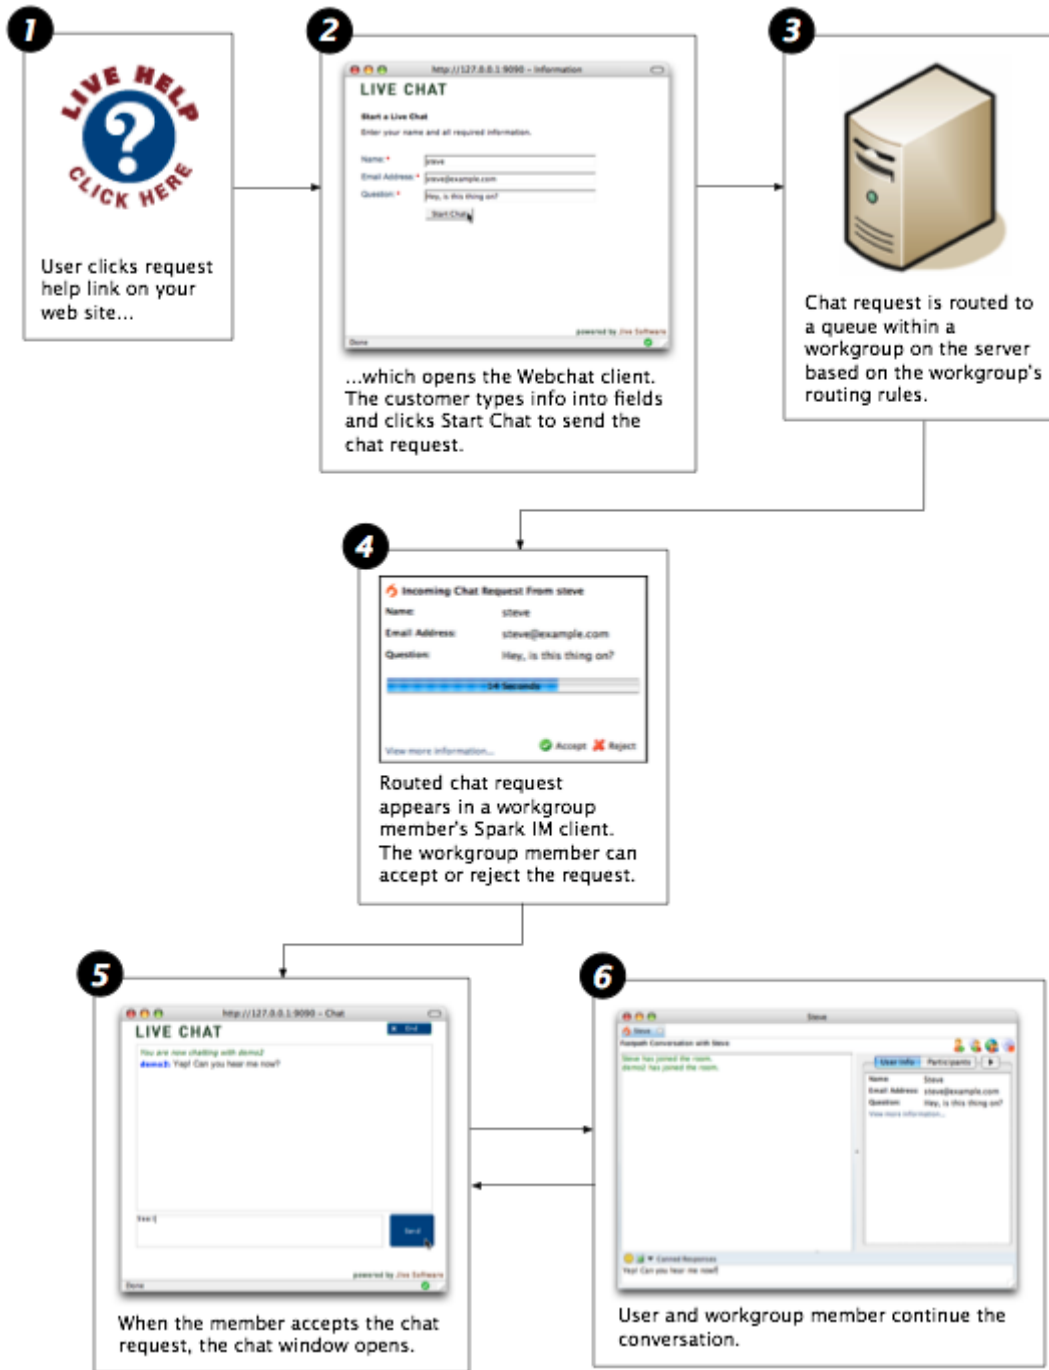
1

LIVE HELP
?
CLICK HERE

User clicks request help link on your web site...

2

http://127.0.0.1:9090 - Information

LIVE CHAT

Start a Live Chat

Enter your name and all required information.

Name: * steve

Email Address: * steve@example.com

Question: * Hey, is this thing on?

Start Chat

powered by Jive Software

Done

...which opens the Webchat client. The customer types info into fields and clicks Start Chat to send the chat request.

3

Chat request is routed to a queue within a workgroup on the server based on the workgroup's routing rules.

4

Incoming Chat Request From steve

Name: steve

Email Address: steve@example.com

Question: Hey, is this thing on?

14 Seconds

View more information...

Accept Reject

Routed chat request appears in a workgroup member's Spark IM client. The workgroup member can accept or reject the request.

5

http://127.0.0.1:9090 - Chat

LIVE CHAT

End

You are now chatting with demo2

demo2: Yep! Can you hear me now?

Send

powered by Jive Software

Done

When the member accepts the chat request, the chat window opens.

6

Steve

Steve

Fastpath Conversation with Steve

Steve has joined the room.

demo2 has joined the room.

User Info Participants

Name Steve

Email Address steve@example.com

Question Hey, is this thing on?

View more information...

Canned Responses

Yep! Can you hear me now?

User and workgroup member continue the conversation.